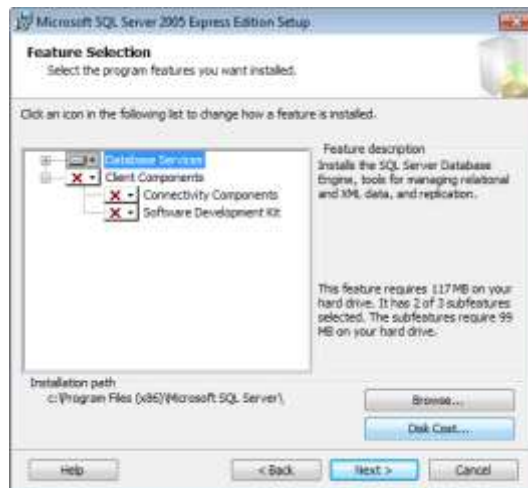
Microsoft SQL Server 2005 Express Edition Setup

Feature Selection
Select the program features you want installed.

Click an icon in the following list to change how a feature is installed.

Database Services
Client Components
Connectivity Components
Software Development Kit

Feature description
Installs the SQL Server Database Engine, tools for managing relational and XML data, and replication.

This feature requires 117 MB on your hard drive. It has 2 of 3 subfeatures selected. The subfeatures require 99 MB on your hard drive.

Installation path
c:\Program Files (x86)\Microsoft SQL Server\

Browse...
Disk Cost...

Help
< Back
Next >
Cancel